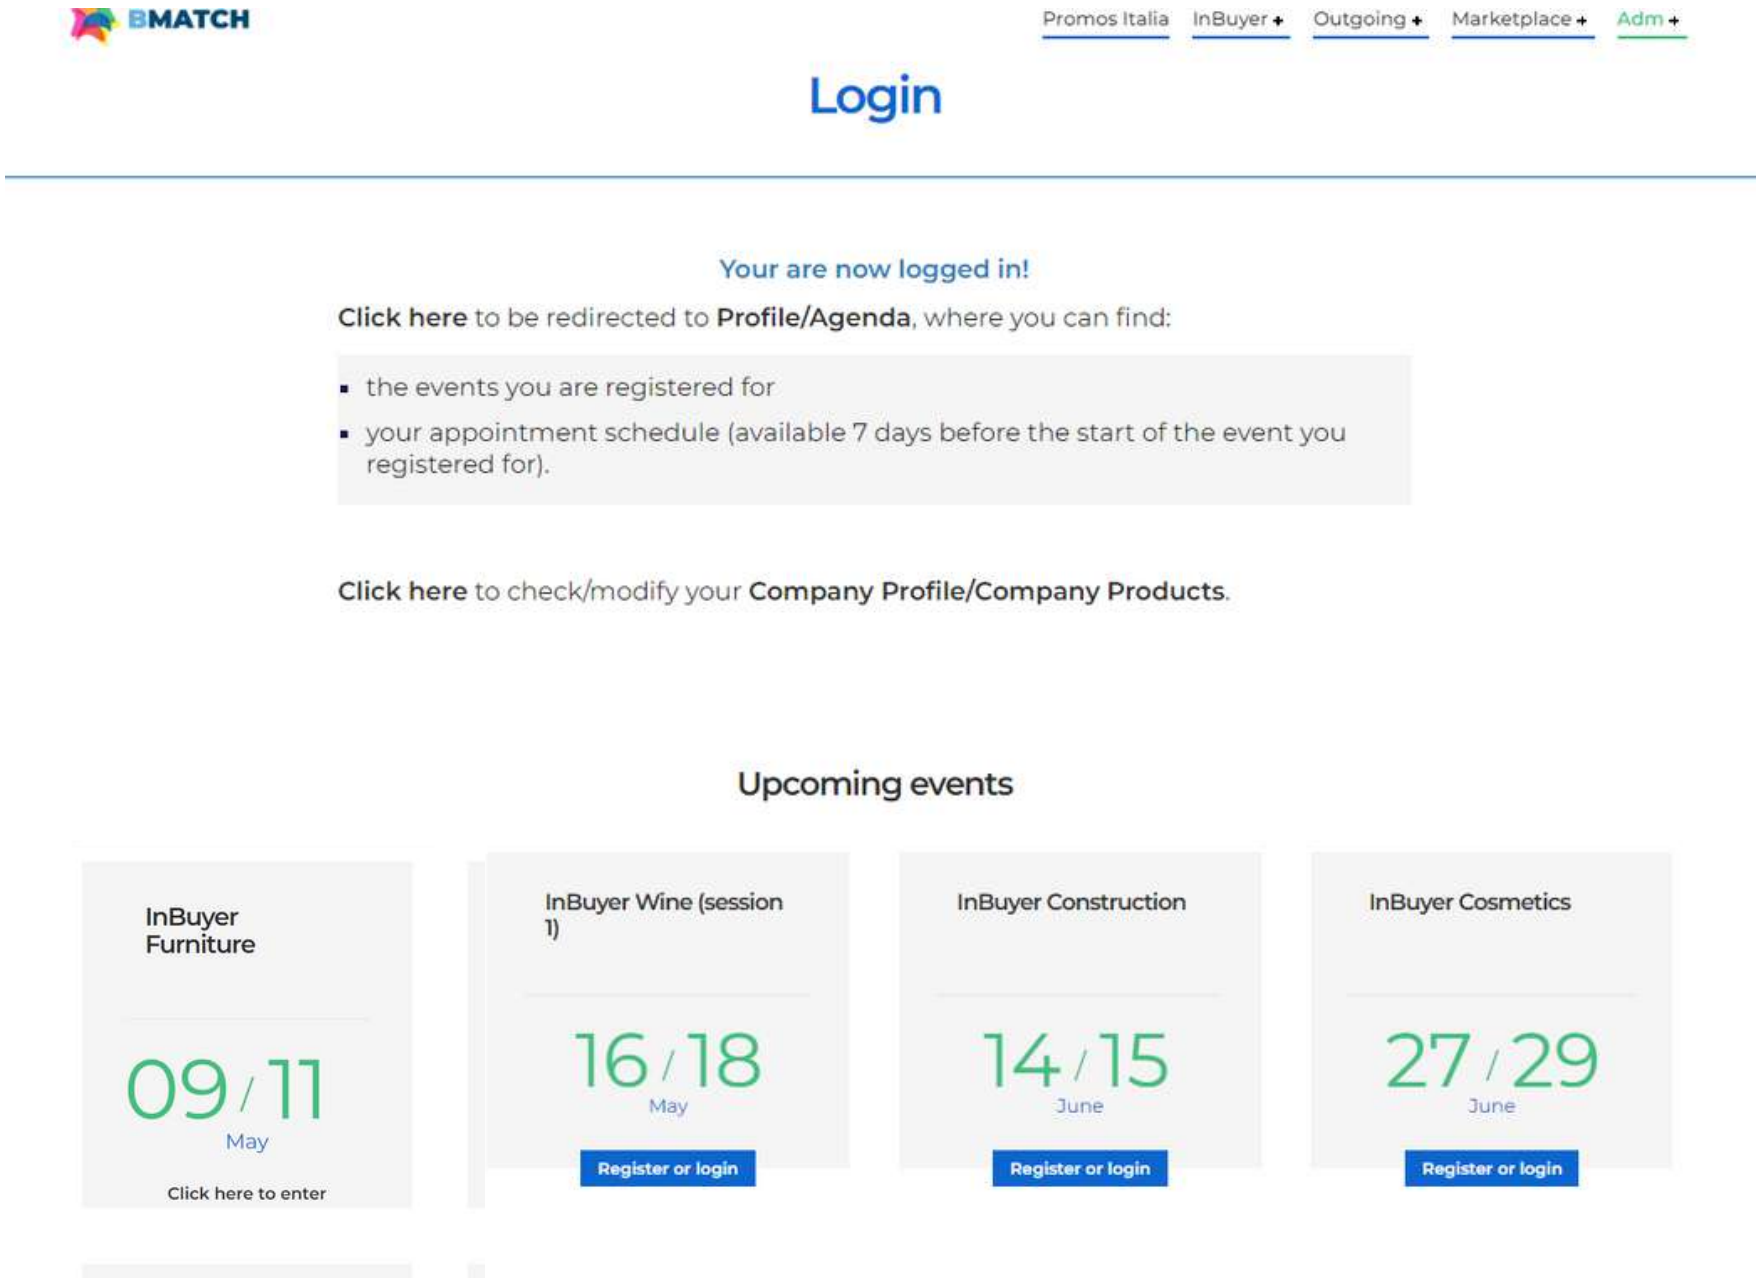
BMATCH

Promos Italia InBuyer + Outgoing + Marketplace + Adm +

Login

Your are now logged in!

Click here to be redirected to Profile/Agenda, where you can find:

- the events you are registered for
- your appointment schedule (available 7 days before the start of the event you registered for).

Click here to check/modify your Company Profile/Company Products.

Upcoming events

InBuyer Furniture

09 / 11
May

Click here to enter

InBuyer Wine (session 1)

16 / 18
May

Register or login

InBuyer Construction

14 / 15
June

Register or login

InBuyer Cosmetics

27 / 29
June

Register or login